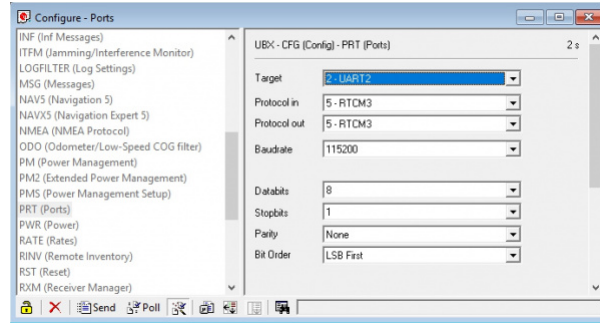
Configure - Ports

INF (Inf Messages)
ITFM (Jamming/Interference Monitor)
LOGFILTER (Log Settings)
MSG (Messages)
NAV5 (Navigation 5)
NAVX5 (Navigation Expert 5)
NMEA (NMEA Protocol)
ODO (Odometer/Low-Speed COG filter)
PM (Power Management)
PM2 (Extended Power Management)
PMS (Power Management Setup)
PRT (Ports)
PWR (Power)
RATE (Rates)
RINV (Remote Inventory)
RST (Reset)
RXM (Receiver Manager)

UBX - CFG (Config) - PRT (Ports)
2 s

Target 2 - UART2
Protocol in 5 - RTCM3
Protocol out 5 - RTCM3
Baudrate 115200

Databits 8
Stopbits 1
Parity None
Bit Order LSB First

Send Poll